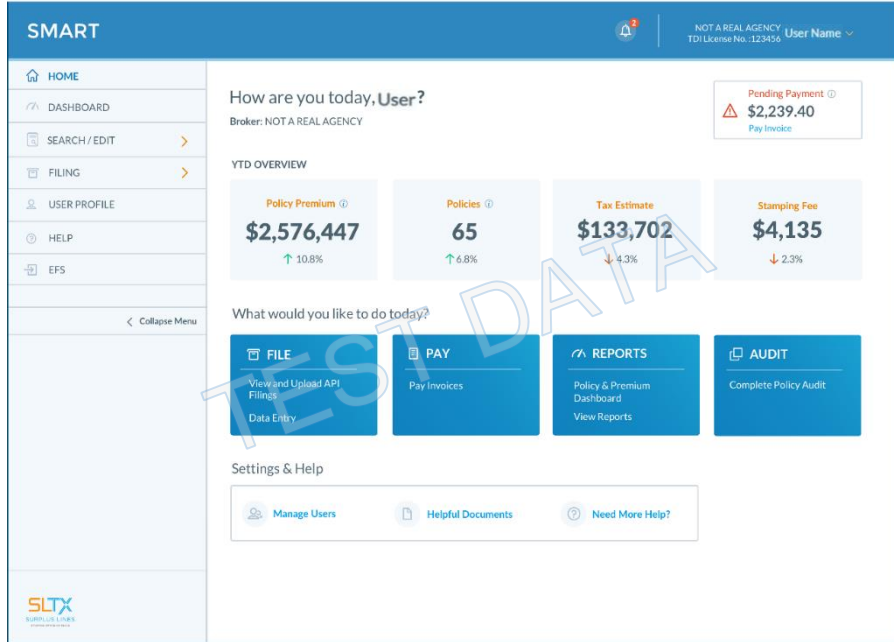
SMART

2

NOT A REAL AGENCY
TDI License No.: 123456 User Name

HOME
DASHBOARD
SEARCH / EDIT
FILING
USER PROFILE
HELP
EFS

Collapse Menu

SLTX
SURPLUS LINES
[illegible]

How are you today, User?
Broker: NOT A REAL AGENCY

Pending Payment
$2,239.40
Pay Invoice

YTD OVERVIEW

| Policy Premium | Policies | Tax Estimate | Stamping Fee |
|---|---|---|---|
| $2,576,447 | 65 | $133,702 | $4,135 |
| 10.8% | 6.8% | 4.3% | 2.3% |

TEST DATA

What would you like to do today?

FILE
View and Upload API Filings
Data Entry

PAY
Pay Invoices

REPORTS
Policy & Premium Dashboard
View Reports

AUDIT
Complete Policy Audit

Settings & Help

Manage Users
Helpful Documents
Need More Help?